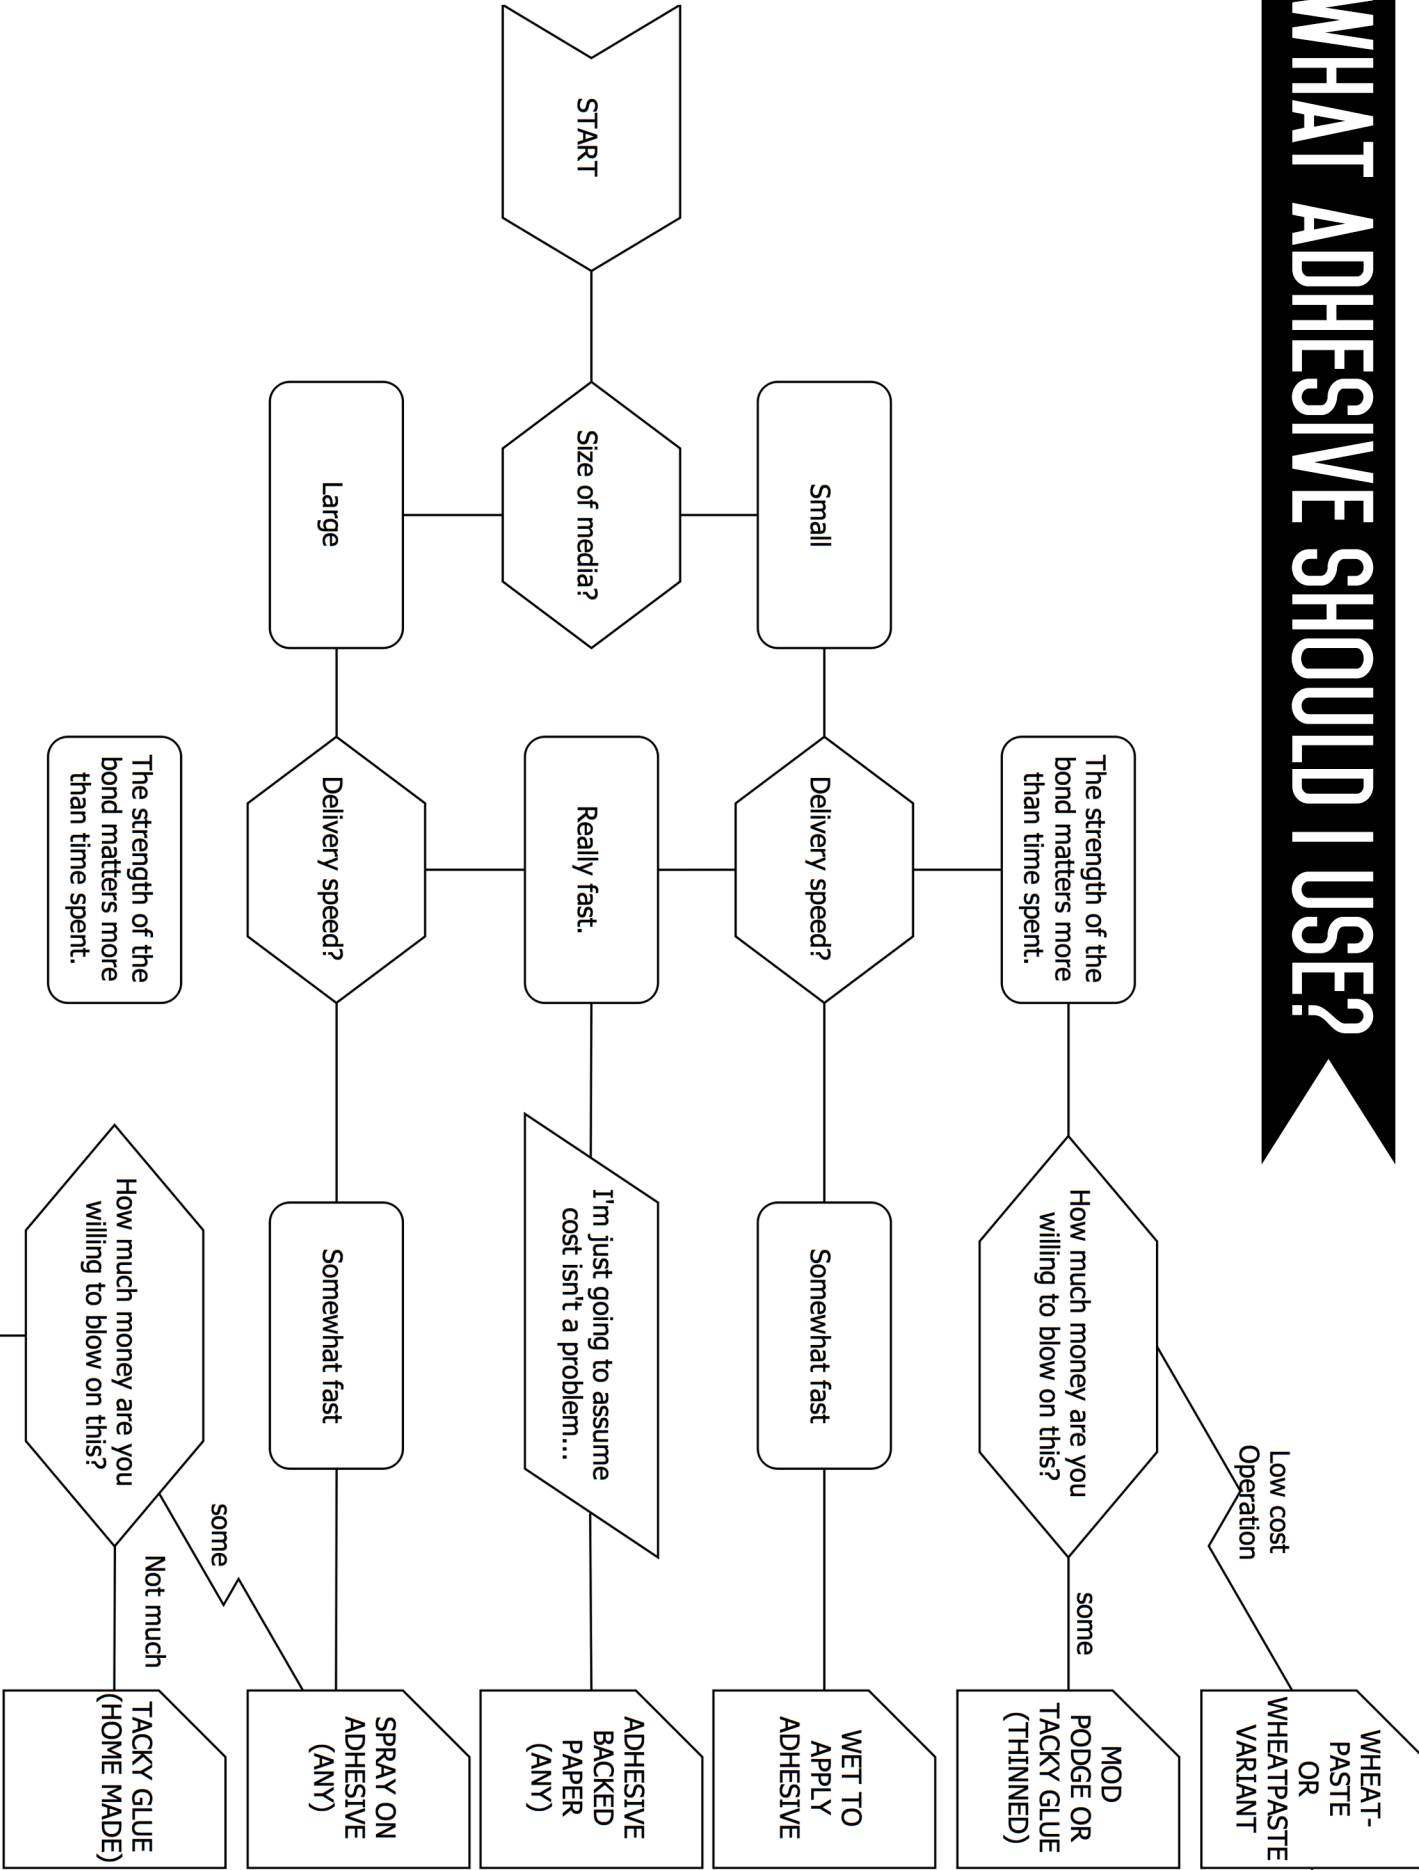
WHAT ADHESIVE SHOULD I USE?

START

Size of media?

Small

Large

The strength of the bond matters more than time spent.

Delivery speed?

Really fast.

Delivery speed?

The strength of the bond matters more than time spent.

How much money are you willing to blow on this?

Somewhat fast

I'm just going to assume cost isn't a problem...

Somewhat fast

How much money are you willing to blow on this?

Low cost Operation

some

some

Not much

WHEAT-PASTE OR WHEATPASTE VARIANT

MOD PODGE OR TACKY GLUE (THINNED)

WET TO APPLY ADHESIVE

ADHESIVE BACKED PAPER (ANY)

SPRAY ON ADHESIVE (ANY)

TACKY GLUE (HOME MADE)